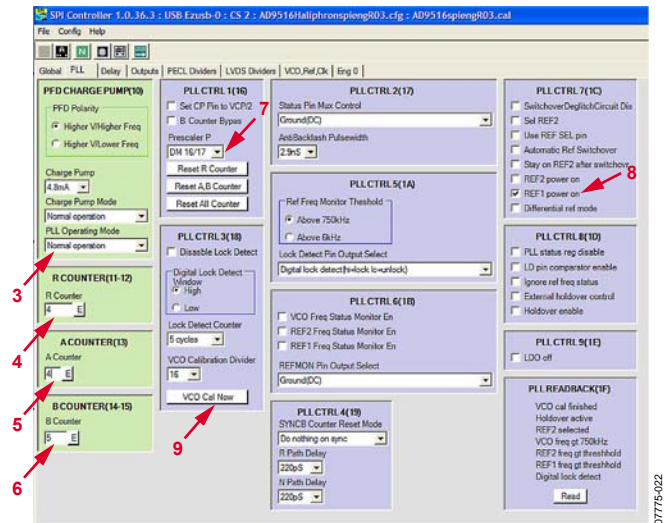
SPI Controller 1.0.36.3 : USB Ezusb-0 : CS 2 : AD9516Haliphronspieng R03.cfg : AD9516spiengR03.cal

File Config Help

Global PLL Delay Outputs PECL Dividers LVDS Dividers VCO,Ref,Clk Eng 0

PFD CHARGE PUMP(10)
PFD Polarity
Higher V/Higher Freq
Higher V/Lower Freq
Charge Pump
4.8mA
Charge Pump Mode
Normal operation
PLL Operating Mode
Normal operation

R COUNTER(11-12)
R Counter
4 E

A COUNTER(13)
A Counter
4 E

B COUNTER(14-15)
B Counter
5 E

PLL CTRL 1(16)
Set CP Pin to VCP/2
B Counter Bypass
Prescaler P
DM 16/17
Reset R Counter
Reset A,B Counter
Reset All Counter

PLL CTRL 3(18)
Disable Lock Detect
Digital Lock Detect Window
High
Low
Lock Detect Counter
5 cycles
VCO Calibration Divider
16
VCO Cal Now

PLL CTRL 2(17)
Status Pin Max Control
Ground(DC)
AntiBacklash Pulsewidth
2.9nS

PLL CTRL 5(1A)
Ref Freq Monitor Theshold
Above 750kHz
Above 6kHz
Lock Detect Pin Output Select
Digital lock detect(hi=lock lo=unlock)

PLL CTRL 6(1B)
VCO Freq Status Monitor En
REF2 Freq Status Monitor En
REF1 Freq Status Monitor En
REFMON Pin Output Select
Ground(DC)

PLL CTRL 4(19)
SYNCB Counter Reset Mode
Do nothing on sync
R Path Delay
220pS
N Path Delay
220pS

PLL CTRL 7(1C)
SwitchoverDeglitchCircuit Dis
Sel REF2
Use REF SEL pin
Automatic Ref Switchover
Stay on REF2 after switchove
REF2 power on
REF1 power on
Differential ref mode

PLL CTRL 8(1D)
PLL status reg disable
LD pin comparator enable
Ignore ref freq status
External holdover control
Holdover enable

PLL CTRL 9(1E)
LDO off

PLL READBACK(1F)
VCO cal finished
Holdover active
REF2 selected
VCO freq gt 750kHz
REF2 freq gt threshhold
REF1 freq gt threshhold
Digital lock detect
Read

3
4
5
6
7
8
9

07775-022